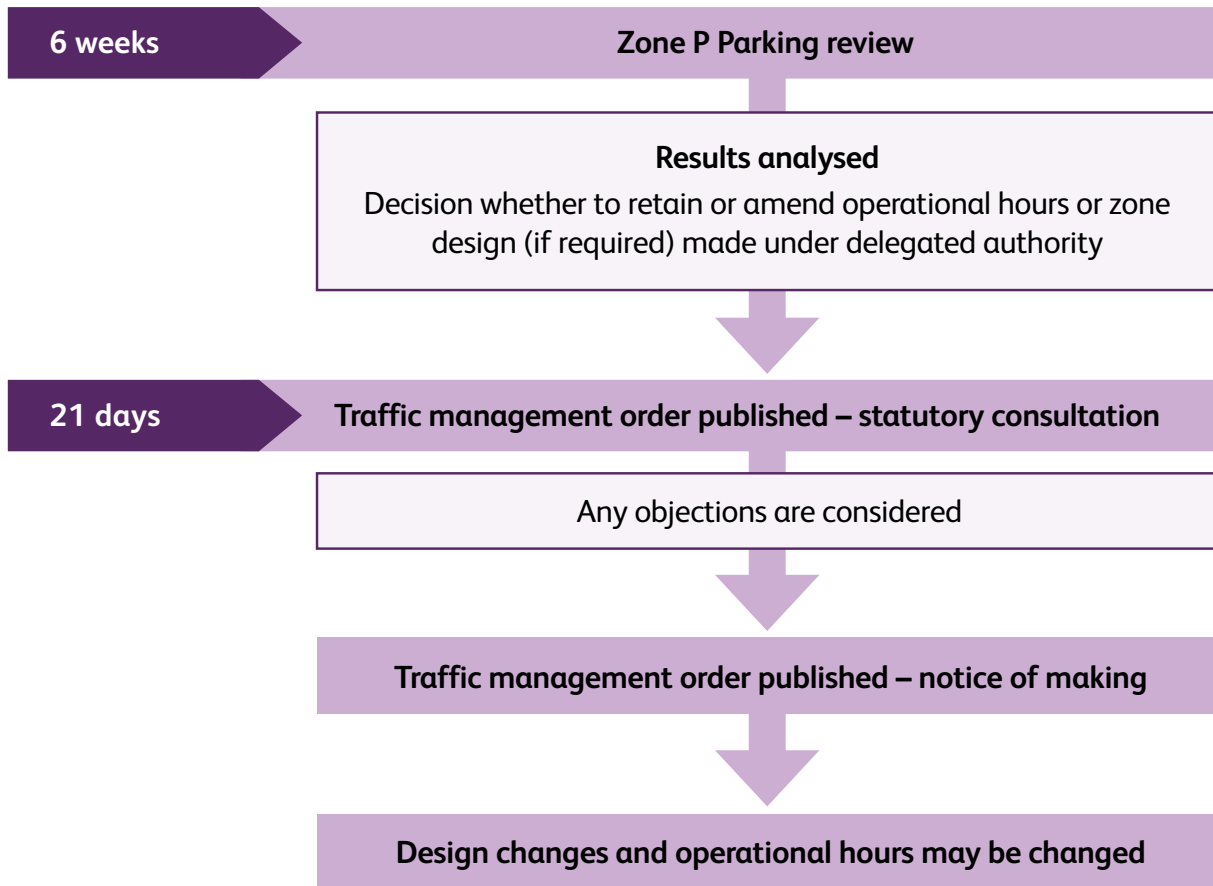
6 weeks

Zone P Parking review

Results analysed

Decision whether to retain or amend operational hours or zone design (if required) made under delegated authority

21 days

Traffic management order published – statutory consultation

Any objections are considered

Traffic management order published – notice of making

Design changes and operational hours may be changed